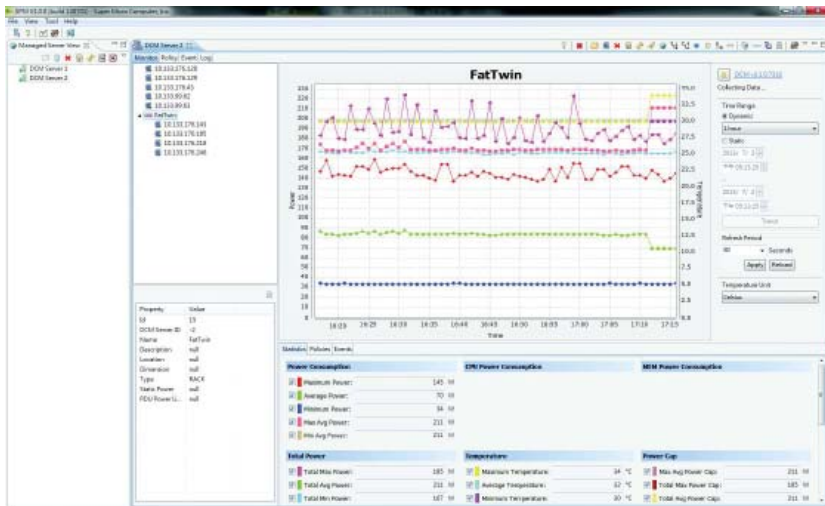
SPM V1.0.0 (build 110705) - Super Micro Computer, Inc.
File View Tool Help

Managed Server View
DCM Server 1
DCM Server 2

DCM Server 2
Monitor Policy Event Log

10.133.175.128
10.133.175.129
10.133.178.43
10.133.89.82
10.133.89.83
FatTwin
10.133.178.145
10.133.178.185
10.133.178.218
10.133.178.246

| Property | Value |
|---|---|
| Id | 15 |
| DCM Server ID | -2 |
| Name | FatTwin |
| Description | null |
| Location | null |
| Dimension | null |
| Type | RACK |
| Static Power | null |
| PDU Power Li... | null |

FatTwin
Power
Temperature
Time
350 325 300 275 250 225 200 175 150 125 100 75 50 25 0
35.0 32.5 30.0 27.5 25.0 22.5 20.0 17.5 15.0 12.5 10.0 7.5 5.0 2.5 0.0
16:19 16:25 16:30 16:35 16:40 16:45 16:50 16:55 17:00 17:05 17:10 17:15

DCM-133-7312
Collecting Data...
Time Range
Dynamic
1hour
Static
Refresh Period
60 Seconds
Apply Reload
Temperature Unit
Celsius

Statistics Policies Events

Power Consumption
Maximum Power: 145 W
Average Power: 70 W
Minimum Power: 34 W
Max Avg Power: 211 W
Min Avg Power: 211 W

CPU Power Consumption

MEM Power Consumption

Total Power
Total Max Power: 185 W
Total Avg Power: 211 W
Total Min Power: 187 W

Temperature
Maximum Temperature: 34 °C
Average Temperature: 32 °C
Minimum Temperature: 30 °C

Power Cap
Max Avg Power Cap: 211 W
Total Max Power Cap: 185 W
Total Avg Power Cap: 211 W